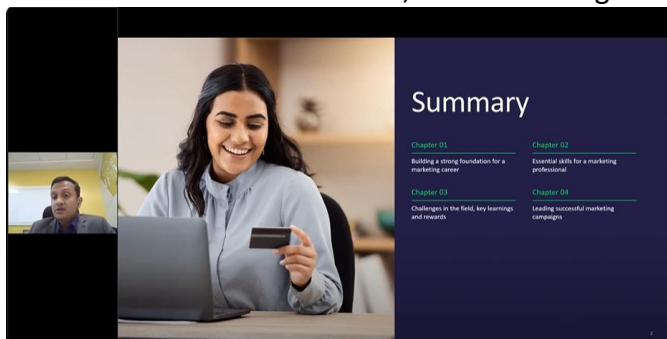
Summary

Chapter 01
Building a strong foundation for a marketing career

Chapter 02
Essential skills for a marketing professional

Chapter 03
Challenges in the field, key learnings and rewards

Chapter 04
Leading successful marketing campaigns